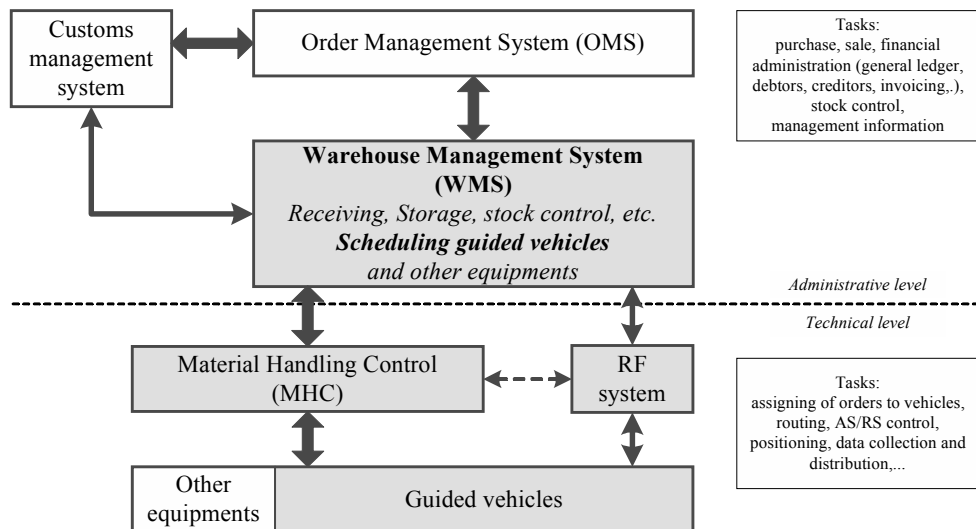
Customs management system

Order Management System (OMS)

Tasks: purchase, sale, financial administration (general ledger, debtors, creditors, invoicing,.), stock control, management information

**Warehouse Management System (WMS)**
*Receiving, Storage, stock control, etc.*
***Scheduling guided vehicles***
*and other equipments*

*Administrative level*

*Technical level*

Material Handling Control (MHC)

RF system

Tasks: assigning of orders to vehicles, routing, AS/RS control, positioning, data collection and distribution,...

Other equipments

Guided vehicles